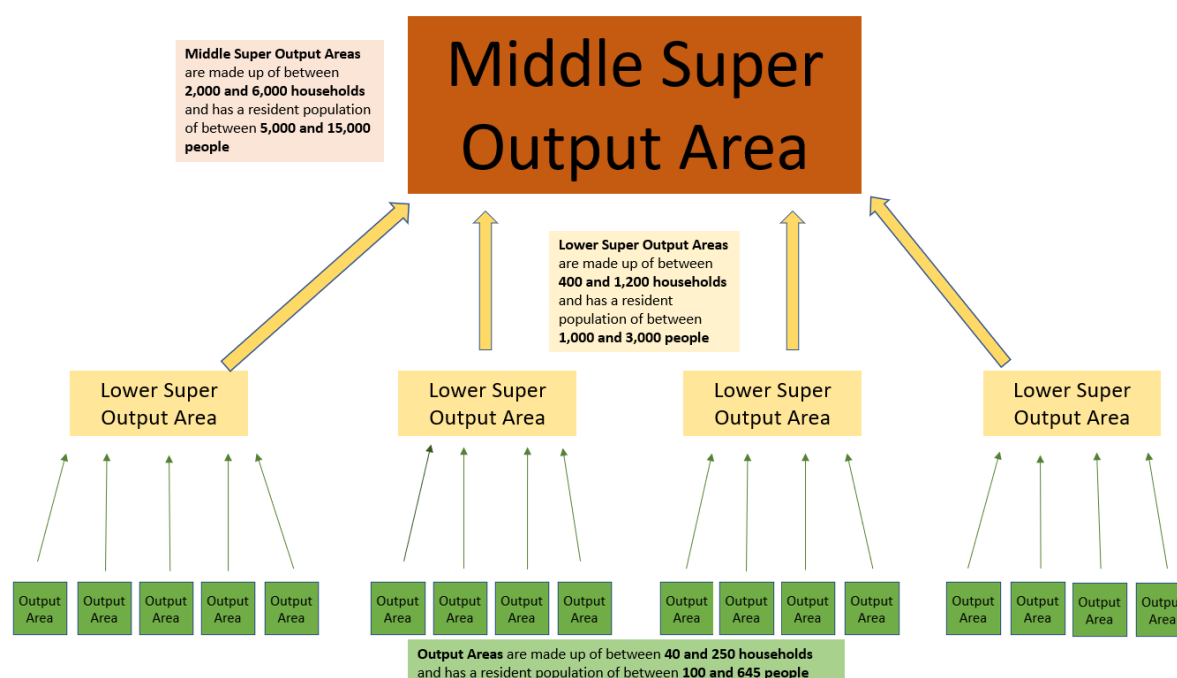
Middle Super Output Areas are made up of between 2,000 and 6,000 households and has a resident population of between 5,000 and 15,000 people

Middle Super Output Area

Lower Super Output Areas are made up of between 400 and 1,200 households and has a resident population of between 1,000 and 3,000 people

Lower Super Output Area

Lower Super Output Area

Lower Super Output Area

Lower Super Output Area

Output Area

Output Area

Output Area

Output Area

Output Area

Output Area

Output Area

Output Area

Output Area

Output Area

Output Area

Output Area

Output Area

Output Area

Output Area

Output Area

Output Area

Outpu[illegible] Area

Output Areas are made up of between 40 and 250 households and has a resident population of between 100 and 645 people